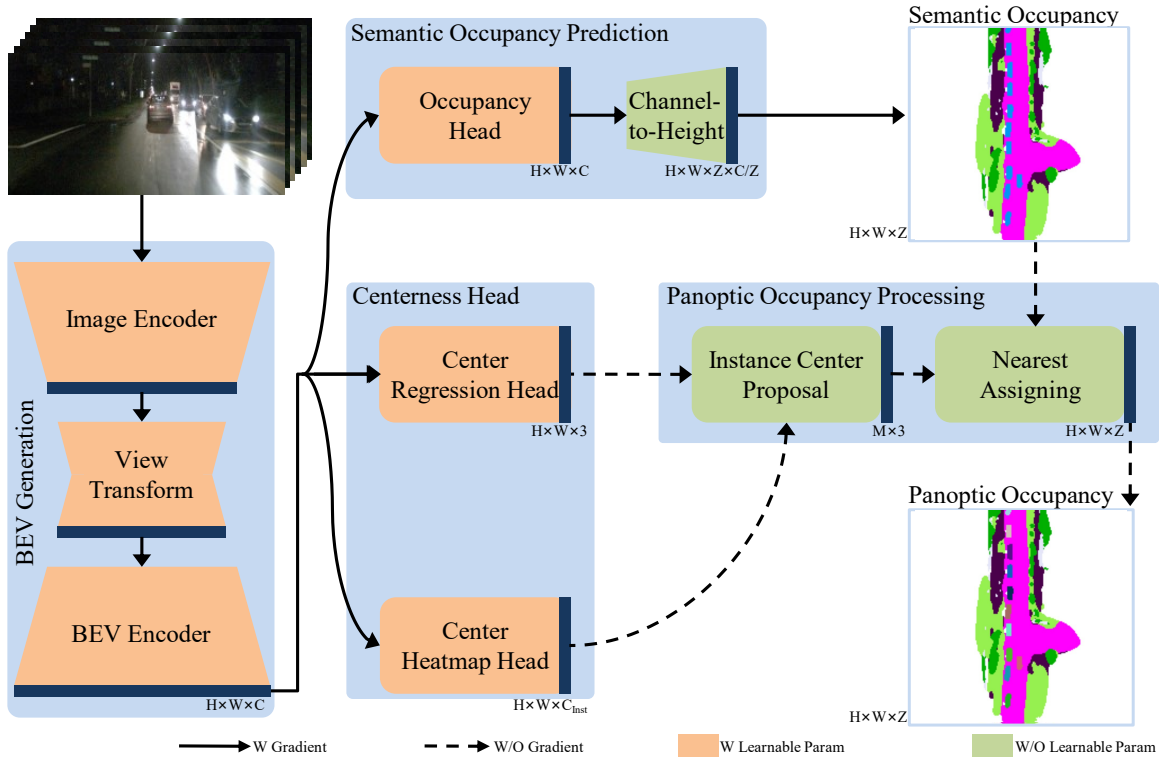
Semantic Occupancy Prediction

Occupancy Head

H×W×C

Channel-to-Height

H×W×Z×C/Z

Semantic Occupancy

H×W×Z

BEV Generation

Image Encoder

View Transform

BEV Encoder

H×W×C

Centerness Head

Center Regression Head

H×W×3

Center Heatmap Head

H×W×$C_{Inst}$

Panoptic Occupancy Processing

Instance Center Proposal

M×3

Nearest Assigning

H×W×Z

Panoptic Occupancy

H×W×Z

W Gradient

W/O Gradient

W Learnable Param

W/O Learnable Param